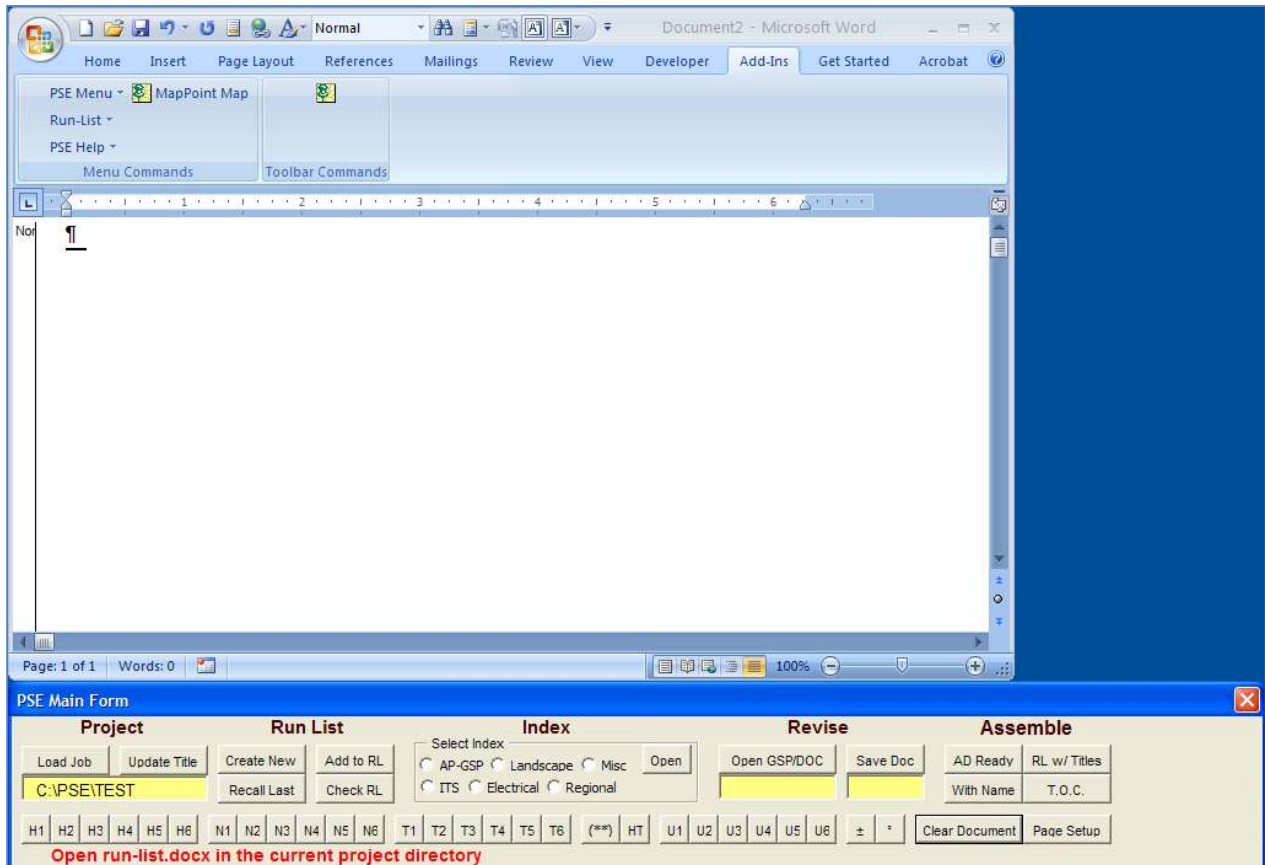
Normal

Document2 - Microsoft Word

Home Insert Page Layout References Mailings Review View Developer Add-Ins Get Started Acrobat

PSE Menu MapPoint Map
Run-List
PSE Help
Menu Commands

Toolbar Commands

Nor ¶

Page: 1 of 1 Words: 0

100%

PSE Main Form

Project
Load Job Update Title
C:\PSE\TEST

Run List
Create New Add to RL
Recall Last Check RL

Index
Select Index
AP-GSP Landscape Misc Open
ITS Electrical Regional

Revise
Open GSP/DOC Save Doc

Assemble
AD Ready RL w/ Titles
With Name T.O.C.

H1 H2 H3 H4 H5 H6 N1 N2 N3 N4 N5 N6 T1 T2 T3 T4 T5 T6 (**) HT U1 U2 U3 U4 U5 U6 ± ° Clear Document Page Setup

Open run-list.docx in the current project directory